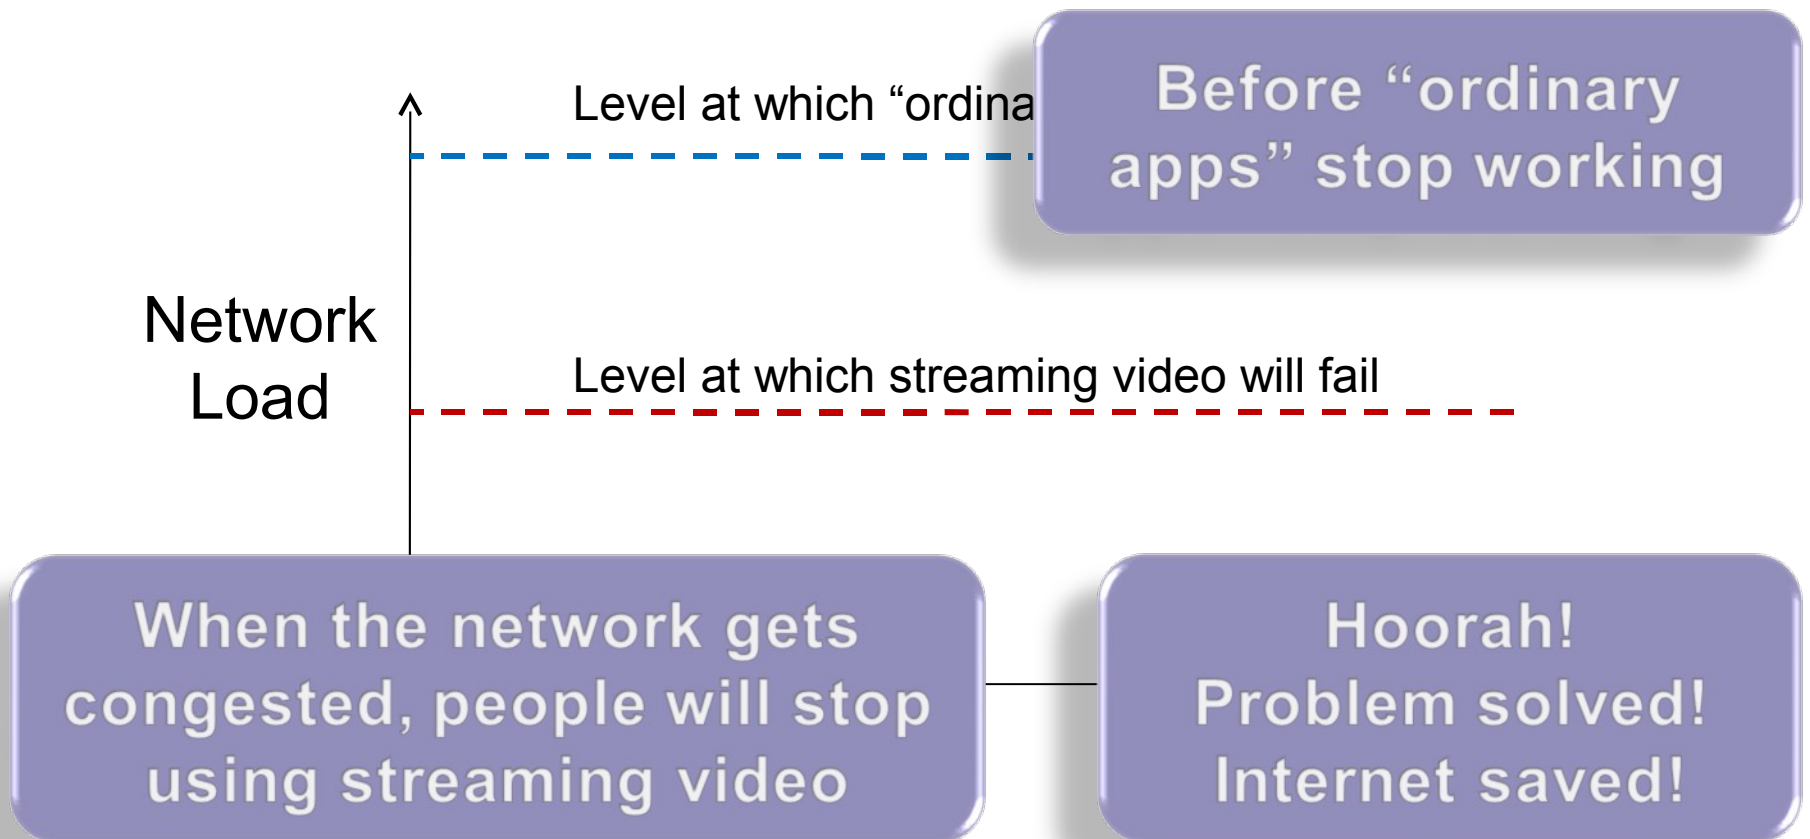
Level at which “ordina

Before “ordinary apps” stop working

Network Load

Level at which streaming video will fail

When the network gets congested, people will stop using streaming video

Hoorah! Problem solved! Internet saved!